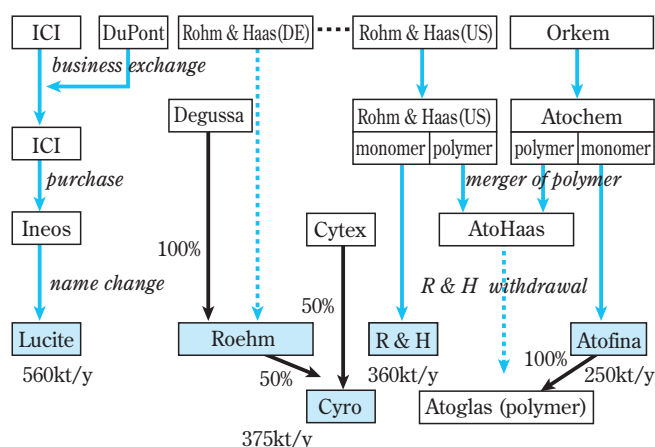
ICI
DuPont
Rohm & Haas(DE)
Rohm & Haas(US)
Orkem
business exchange
ICI
purchase
Ineos
name change
Lucite
560kt/y
Degussa
100%
Roehm
50%
Cytex
50%
Cyro
375kt/y
Rohm & Haas(US)
monomer
polymer
R & H
360kt/y
Atochem
polymer
monomer
merger of polymer
AtoHaas
R & H withdrawal
Atofina
100%
250kt/y
Atoglas (polymer)